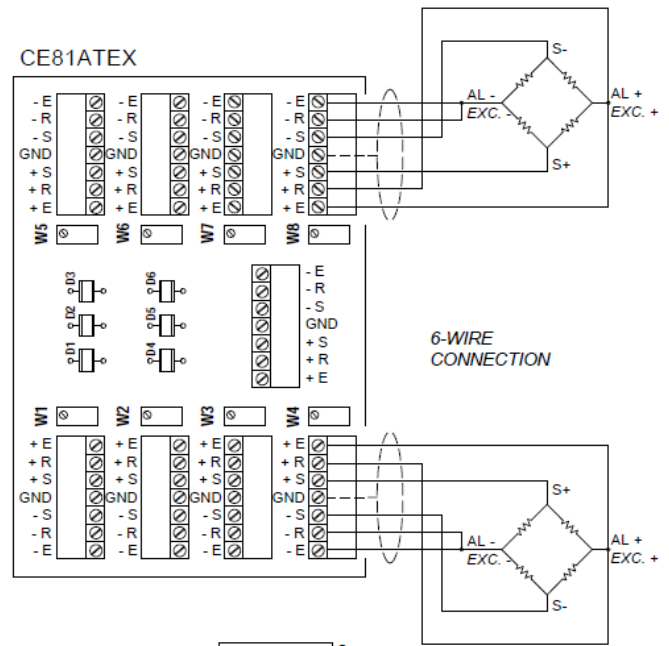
CE81ATEX

- E
- R
- S
GND
+ S
+ R
+ E

- E
- R
- S
GND
+ S
+ R
+ E

- E
- R
- S
GND
+ S
+ R
+ E

- E
- R
- S
GND
+ S
+ R
+ E

S-
AL -
EXC. -
AL +
EXC. +
S+

W5 W6 W7 W8

D3 D6
D2 D5
D1 D4

- E
- R
- S
GND
+ S
+ R
+ E

6-WIRE
CONNECTION

W1 W2 W3 W4

+ E
+ R
+ S
GND
- S
- R
- E

+ E
+ R
+ S
GND
- S
- R
- E

+ E
+ R
+ S
GND
- S
- R
- E

+ E
+ R
+ S
GND
- S
- R
- E

S+
AL -
EXC. -
AL +
EXC. +
S-